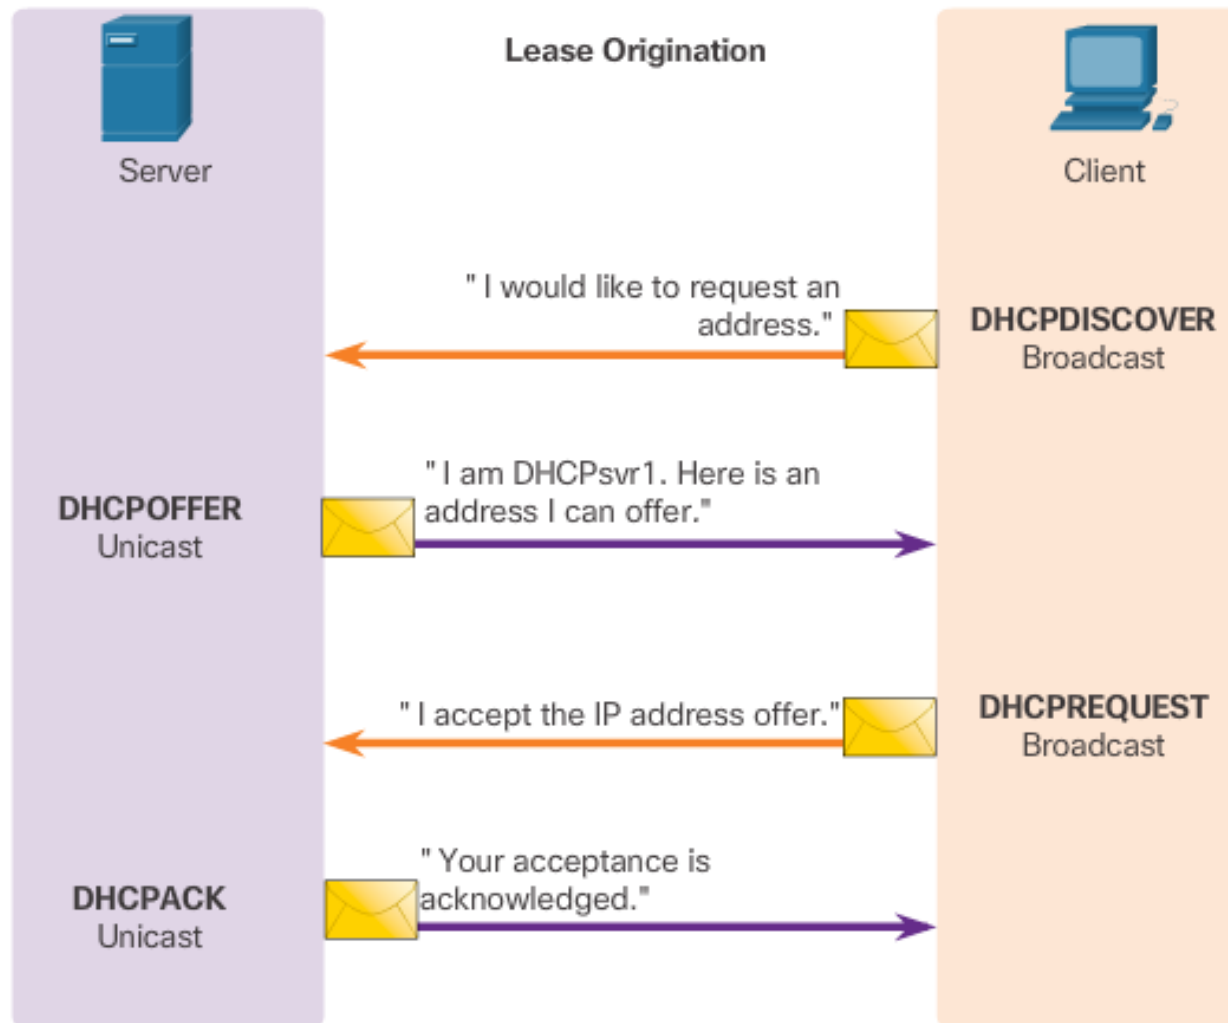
Lease Origination

Server

Client

" I would like to request an address."

DHCPDISCOVER
Broadcast

" I am DHCPsvr1. Here is an address I can offer."

DHCPOFFER
Unicast

" I accept the IP address offer."

DHCPREQUEST
Broadcast

" Your acceptance is acknowledged."

DHCPACK
Unicast